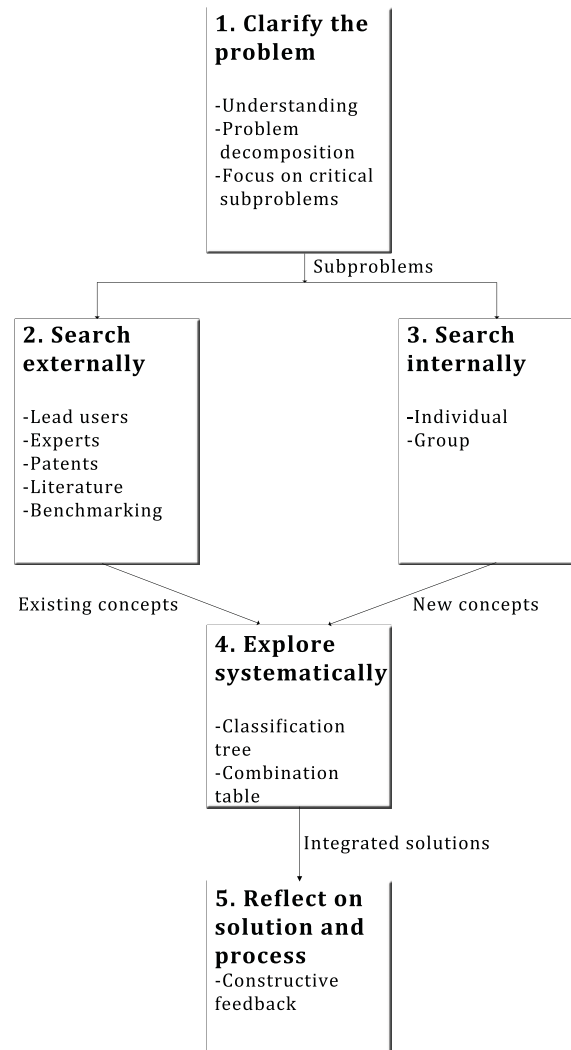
1. Clarify the problem

-Understanding
-Problem decomposition
-Focus on critical subproblems

Subproblems

2. Search externally

-Lead users
-Experts
-Patents
-Literature
-Benchmarking

3. Search internally

-Individual
-Group

Existing concepts

New concepts

4. Explore systematically

-Classification tree
-Combination table

Integrated solutions

5. Reflect on solution and process
-Constructive feedback